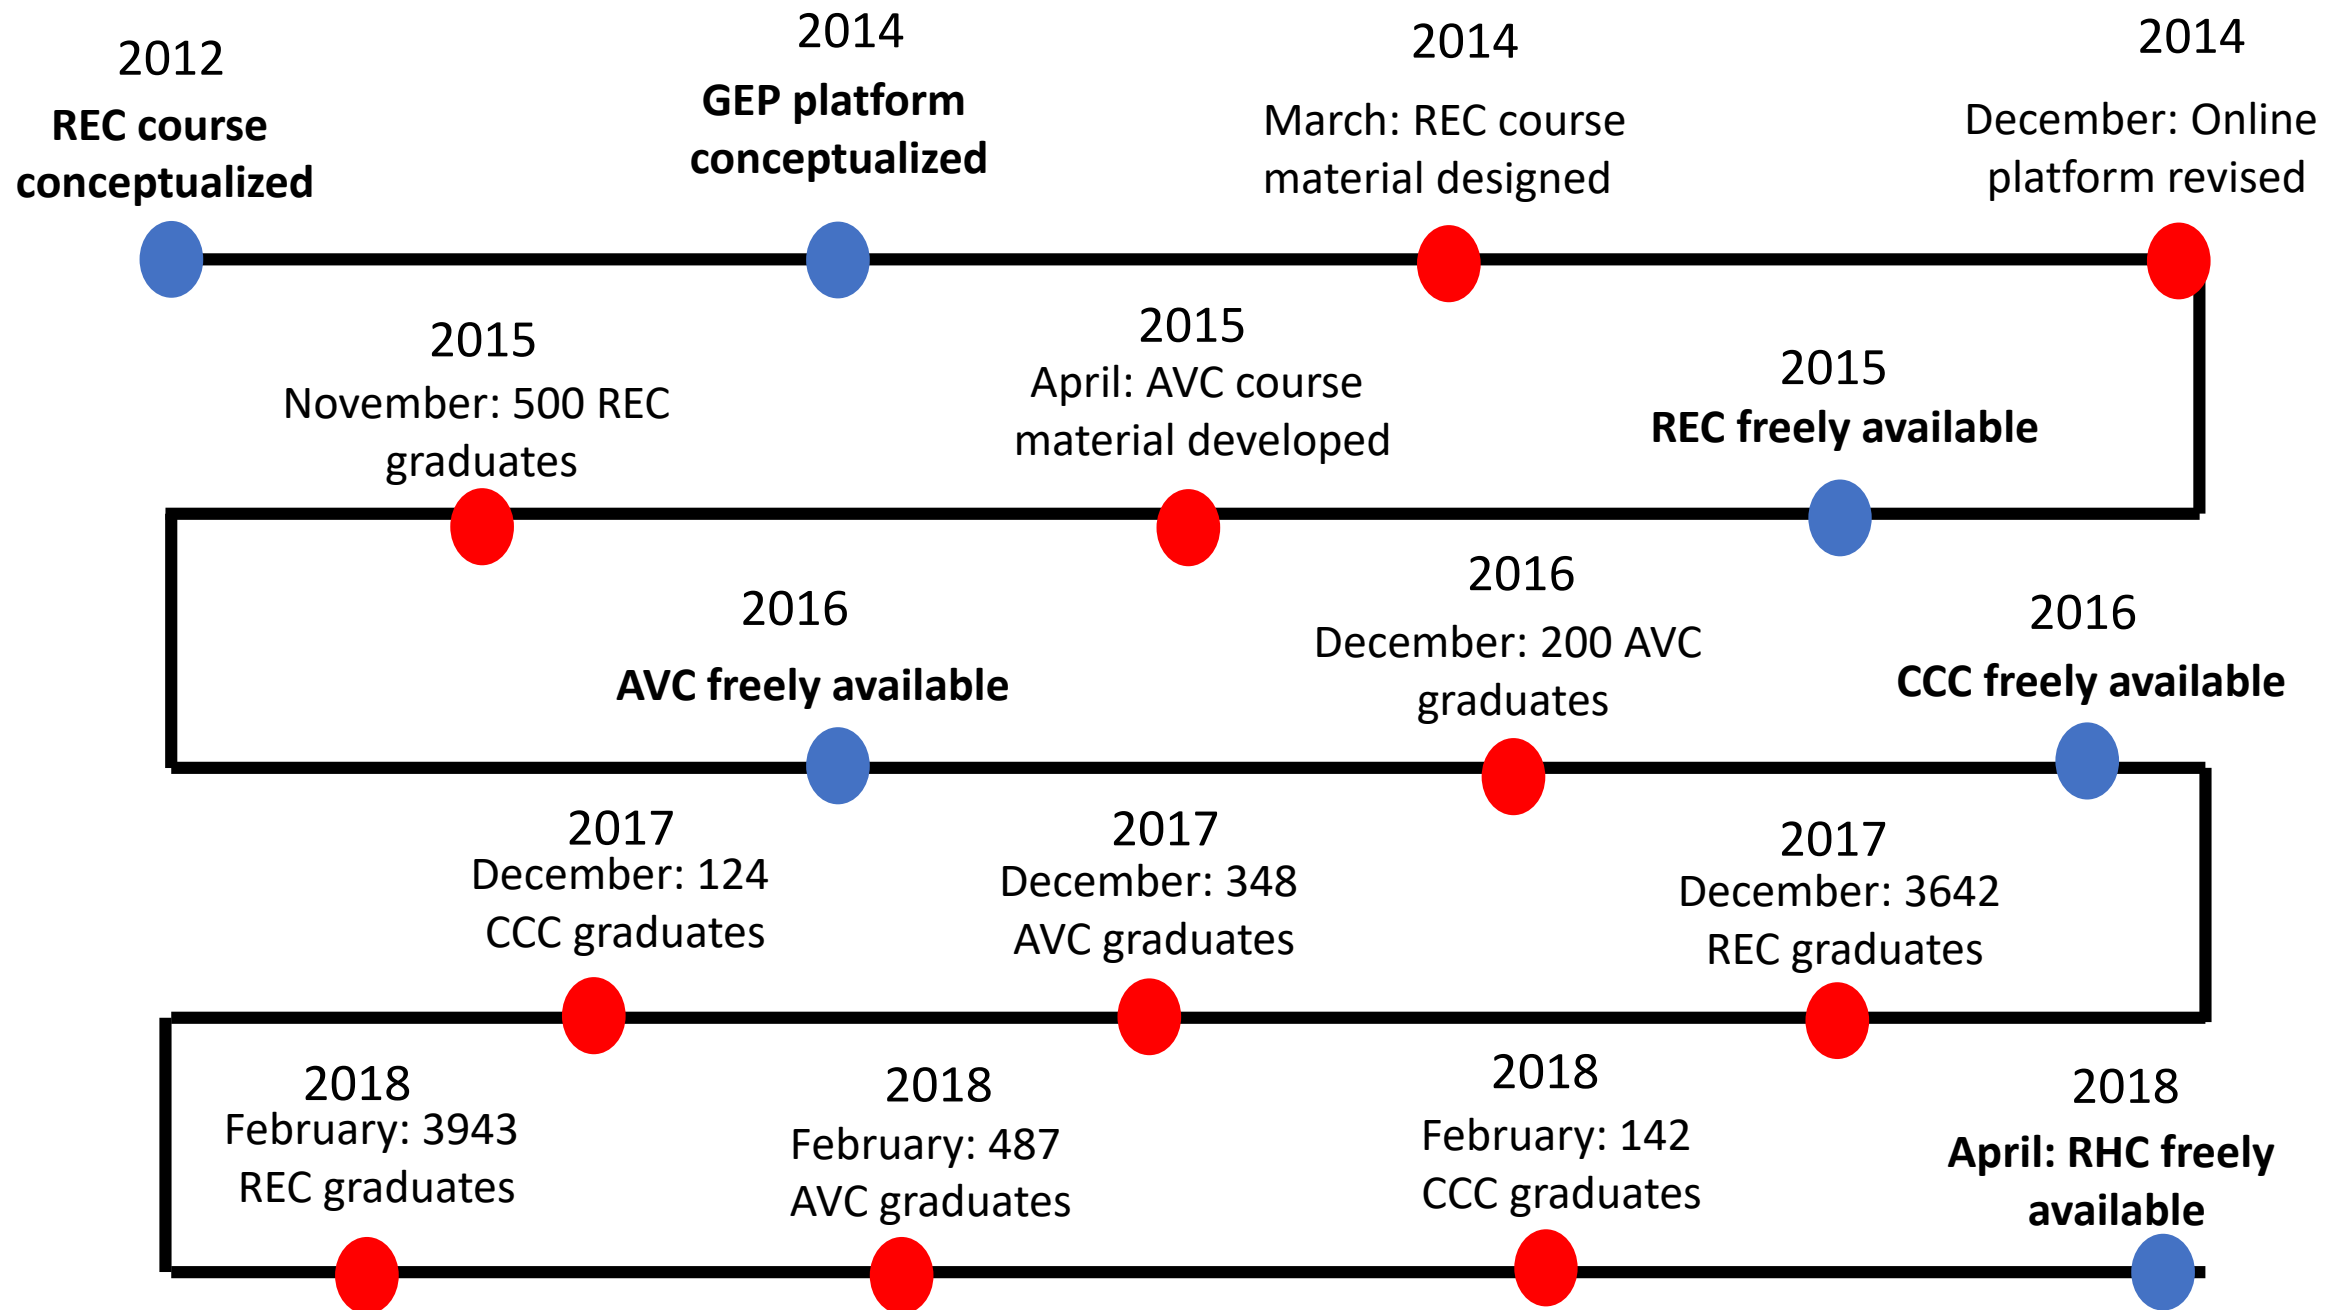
2012
REC course conceptualized

2014
GEP platform conceptualized

2014
March: REC course material designed

2014
December: Online platform revised

2015
November: 500 REC graduates

2015
April: AVC course material developed

2015
REC freely available

2016
AVC freely available

2016
December: 200 AVC graduates

2016
CCC freely available

2017
December: 124 CCC graduates

2017
December: 348 AVC graduates

2017
December: 3642 REC graduates

2018
February: 3943 REC graduates

2018
February: 487 AVC graduates

2018
February: 142 CCC graduates

2018
April: RHC freely available